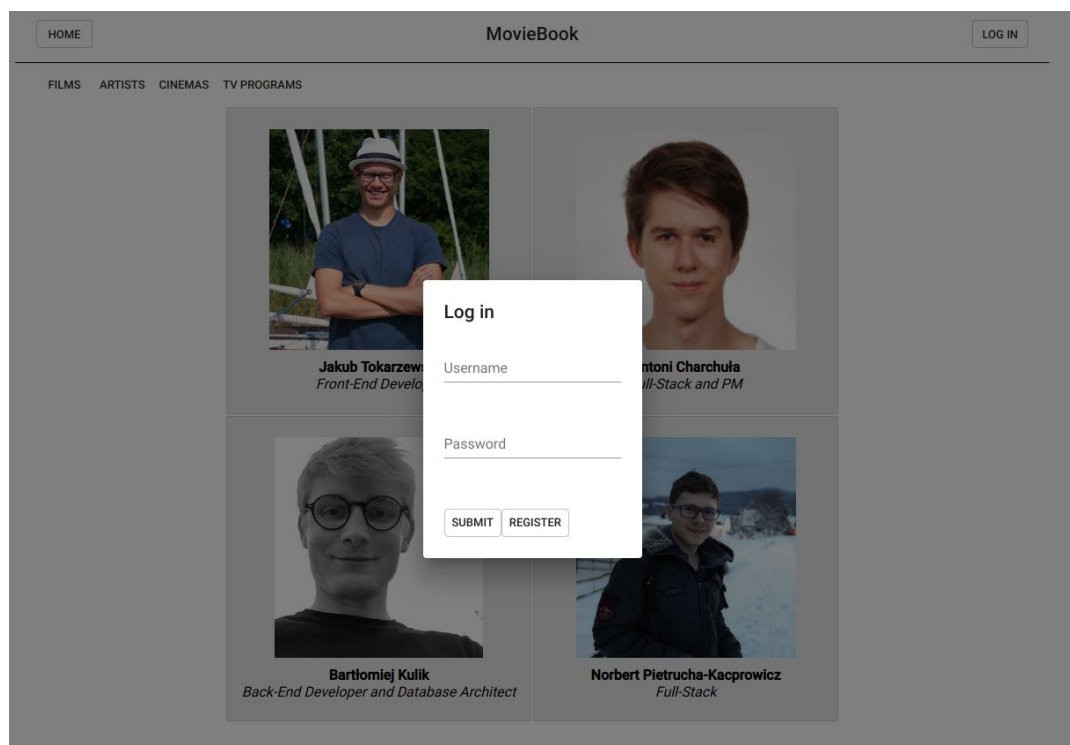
HOME

MovieBook

LOG IN

FILMS ARTISTS CINEMAS TV PROGRAMS

Jakub Tokarzews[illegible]
Front-End Develo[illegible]

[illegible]ntoni Charchuła
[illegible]ull-Stack and PM

Log in

Username

Password

SUBMIT REGISTER

Bartłomiej Kulik
Back-End Developer and Database Architect

Norbert Pietrucha-Kacprowicz
Full-Stack